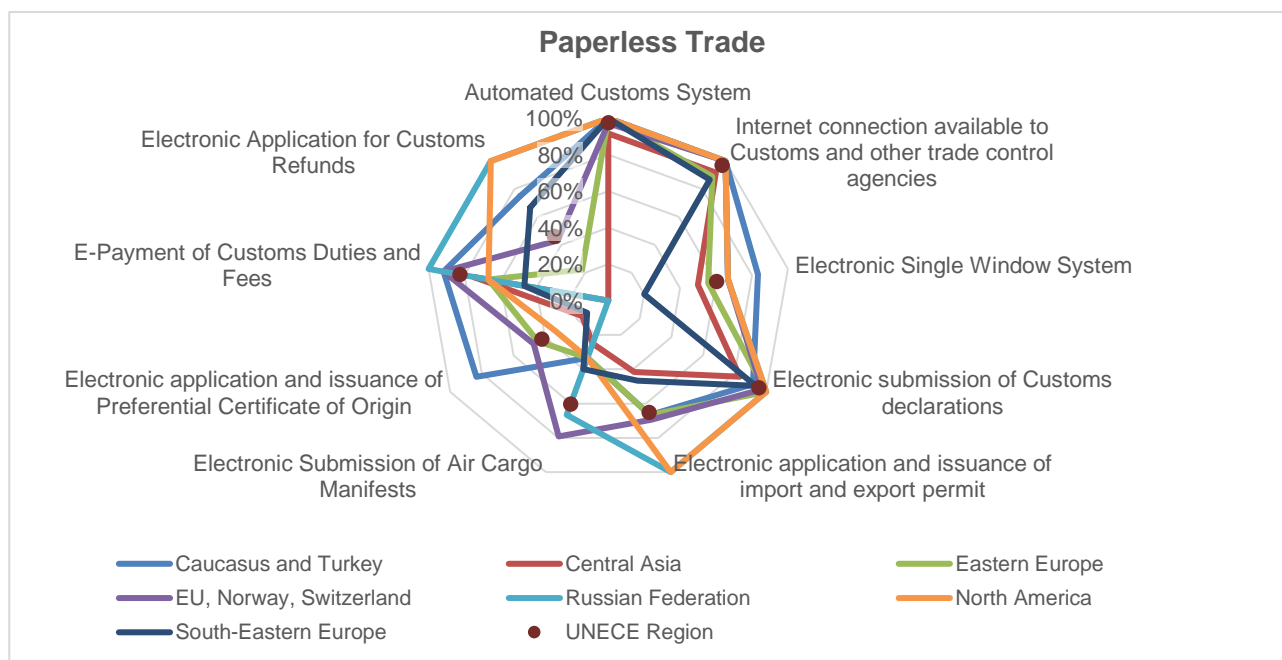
Paperless Trade

Automated Customs System

100%
80%
60%
40%
20%
0%

Internet connection available to Customs and other trade control agencies

Electronic Single Window System

Electronic submission of Customs declarations

Electronic application and issuance of import and export permit

Electronic Submission of Air Cargo Manifests

Electronic application and issuance of Preferential Certificate of Origin

E-Payment of Customs Duties and Fees

Electronic Application for Customs Refunds

Caucasus and Turkey
Central Asia
Eastern Europe
EU, Norway, Switzerland
Russian Federation
North America
South-Eastern Europe
UNECE Region